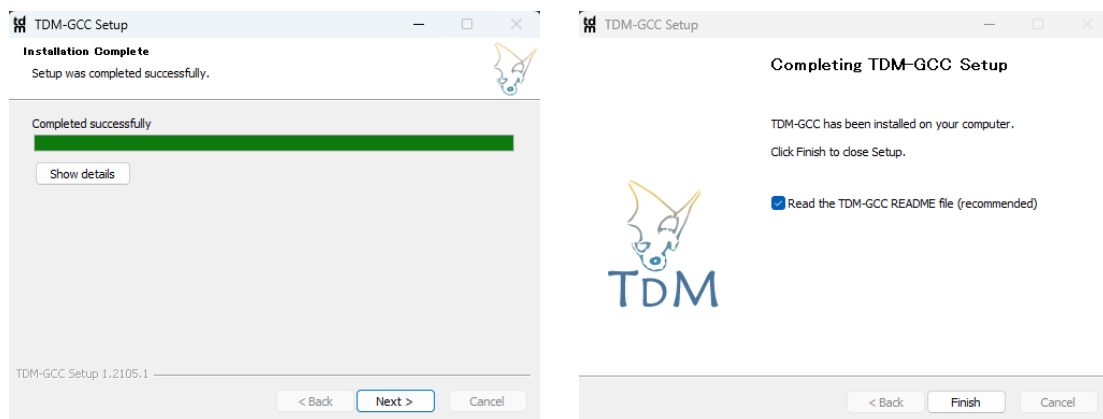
TDM-GCC Setup

Installation Complete

Setup was completed successfully.

Completed successfully

Show details

TDM-GCC Setup 1.2105.1

< Back

Next >

Cancel

TDM-GCC Setup

Completing TDM-GCC Setup

TDM-GCC has been installed on your computer.

Click Finish to close Setup.

Read the TDM-GCC README file (recommended)

TDM

< Back

Finish

Cancel